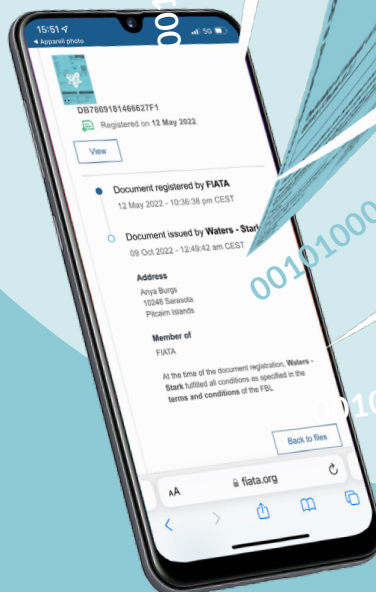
15:51
◂ Appareil photo
5G
DB7869181466627F1
Registered on 12 May 2022
View
Document registered by FIATA
12 May 2022 - 10:36:38 pm CEST
Document issued by Waters - Stark
09 Oct 2022 - 12:49:42 am CEST
Address
Anya Burgs
10248 Sarasota
Pitcairn Islands
Member of
FIATA
At the time of the document registration, Waters - Stark fulfilled all conditions as specified in the terms and conditions of the FBL
Back to files
AA fiata.org
00
00101000
0010